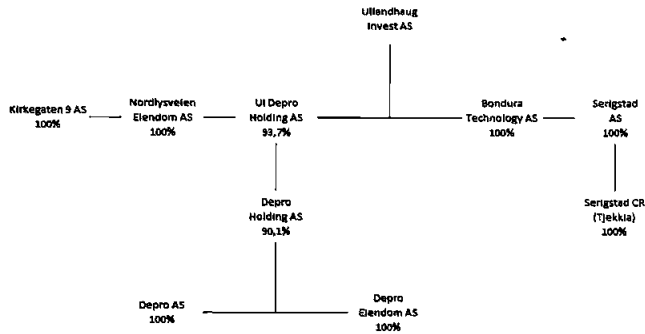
Ullandhaug Invest AS

Kirkegaten 9 AS 100%

Nordlysveien Eiendom AS 100%

Ul Depro Holding AS 93,7%

Bondura Technology AS 100%

Serigstad AS 100%

Depro Holding AS 90,1%

Serigstad CR (Tjekkia) 100%

Depro AS 100%

Depro Eiendom AS 100%